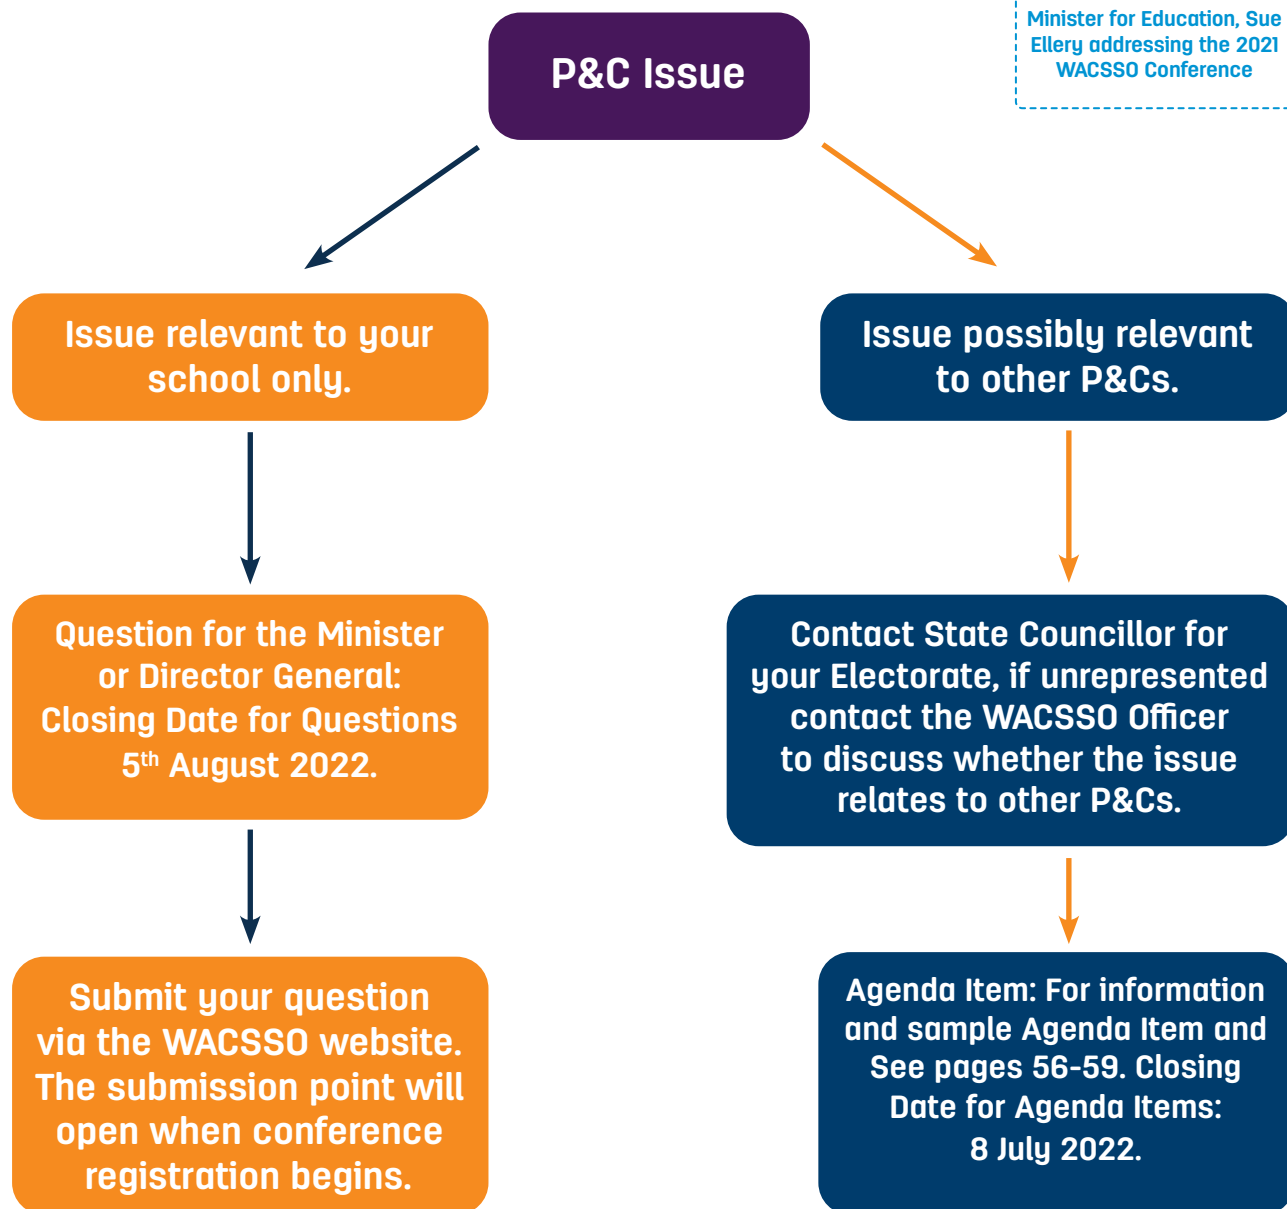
Minister for Education, Sue Ellery addressing the 2021 WACSSO Conference

P&C Issue

Issue relevant to your school only.

Issue possibly relevant to other P&Cs.

Question for the Minister or Director General: Closing Date for Questions $5^{th}$ August 2022.

Contact State Councillor for your Electorate, if unrepresented contact the WACSSO Officer to discuss whether the issue relates to other P&Cs.

Submit your question via the WACSSO website. The submission point will open when conference registration begins.

Agenda Item: For information and sample Agenda Item and See pages 56-59. Closing Date for Agenda Items: 8 July 2022.